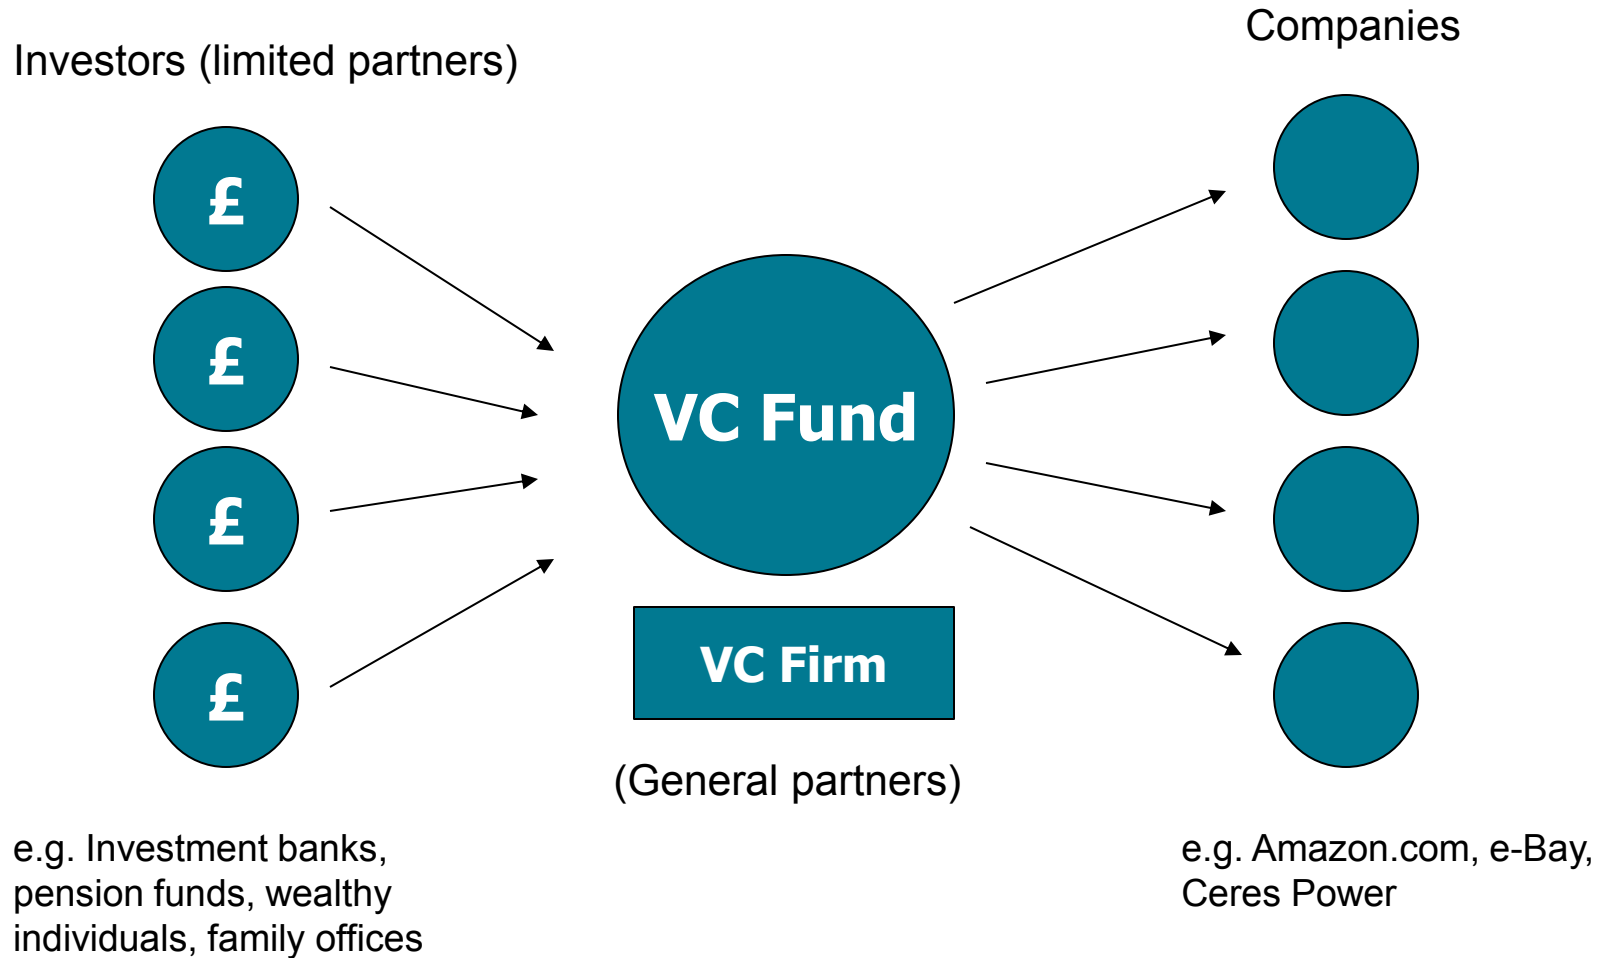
Investors (limited partners)

Companies

£

£

£

£

VC Fund

VC Firm

(General partners)

e.g. Investment banks, pension funds, wealthy individuals, family offices

e.g. Amazon.com, e-Bay, Ceres Power